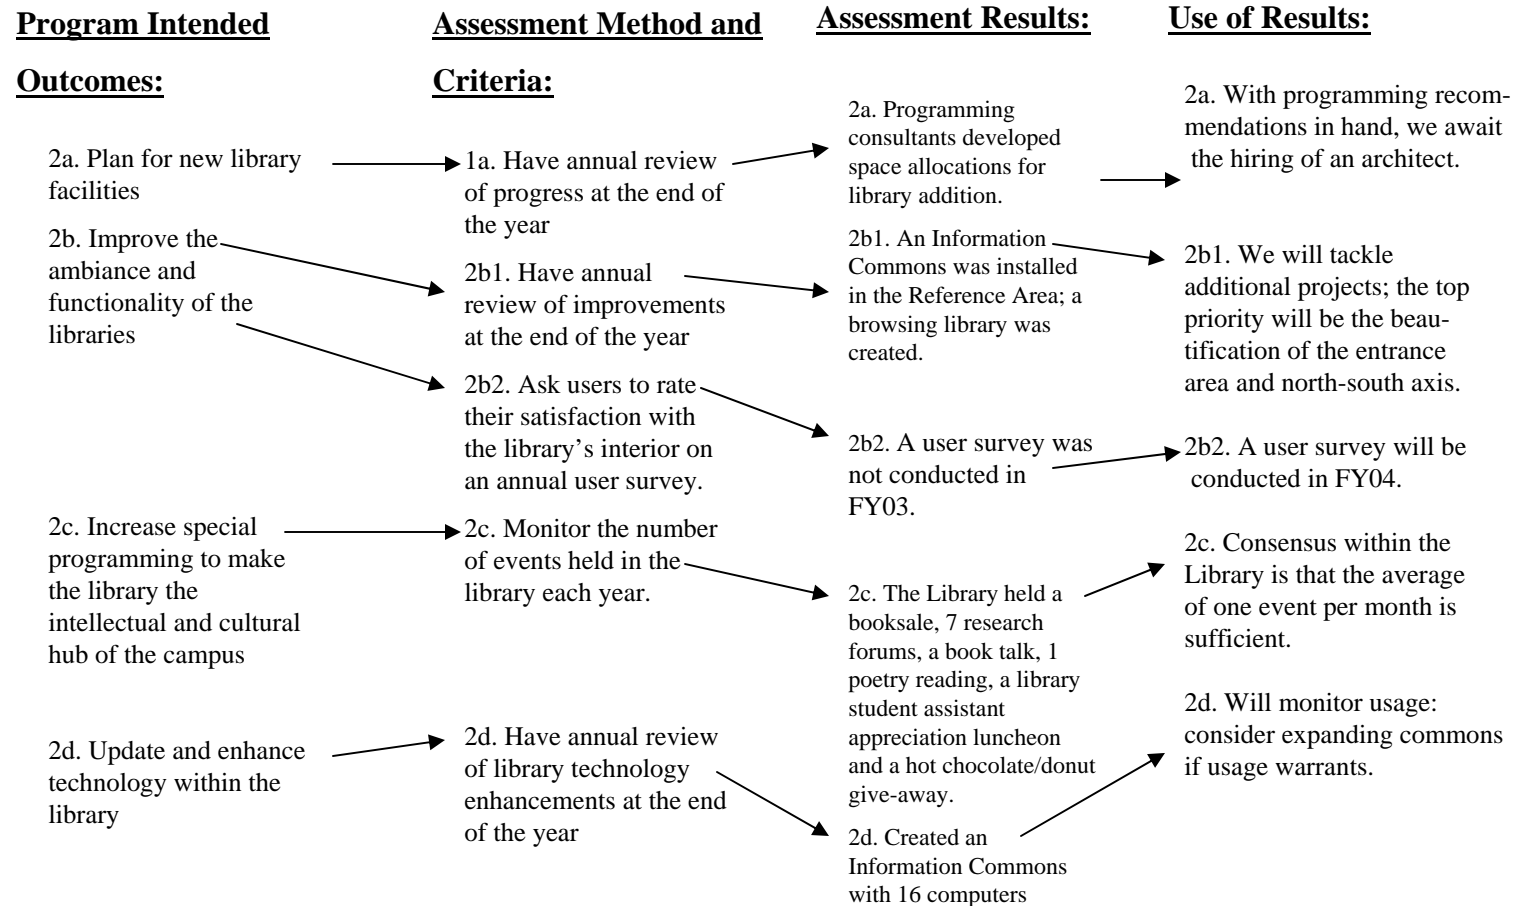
**Program Intended Outcomes:**

2a. Plan for new library facilities

2b. Improve the ambiance and functionality of the libraries

2c. Increase special programming to make the library the intellectual and cultural hub of the campus

2d. Update and enhance technology within the library

**Assessment Method and Criteria:**

1a. Have annual review of progress at the end of the year

2b1. Have annual review of improvements at the end of the year

2b2. Ask users to rate their satisfaction with the library's interior on an annual user survey.

2c. Monitor the number of events held in the library each year.

2d. Have annual review of library technology enhancements at the end of the year

**Assessment Results:**

2a. Programming consultants developed space allocations for library addition.

2b1. An Information Commons was installed in the Reference Area; a browsing library was created.

2b2. A user survey was not conducted in FY03.

2c. The Library held a booksale, 7 research forums, a book talk, 1 poetry reading, a library student assistant appreciation luncheon and a hot chocolate/donut give-away.

2d. Created an Information Commons with 16 computers

**Use of Results:**

2a. With programming recommendations in hand, we await the hiring of an architect.

2b1. We will tackle additional projects; the top priority will be the beautification of the entrance area and north-south axis.

2b2. A user survey will be conducted in FY04.

2c. Consensus within the Library is that the average of one event per month is sufficient.

2d. Will monitor usage: consider expanding commons if usage warrants.